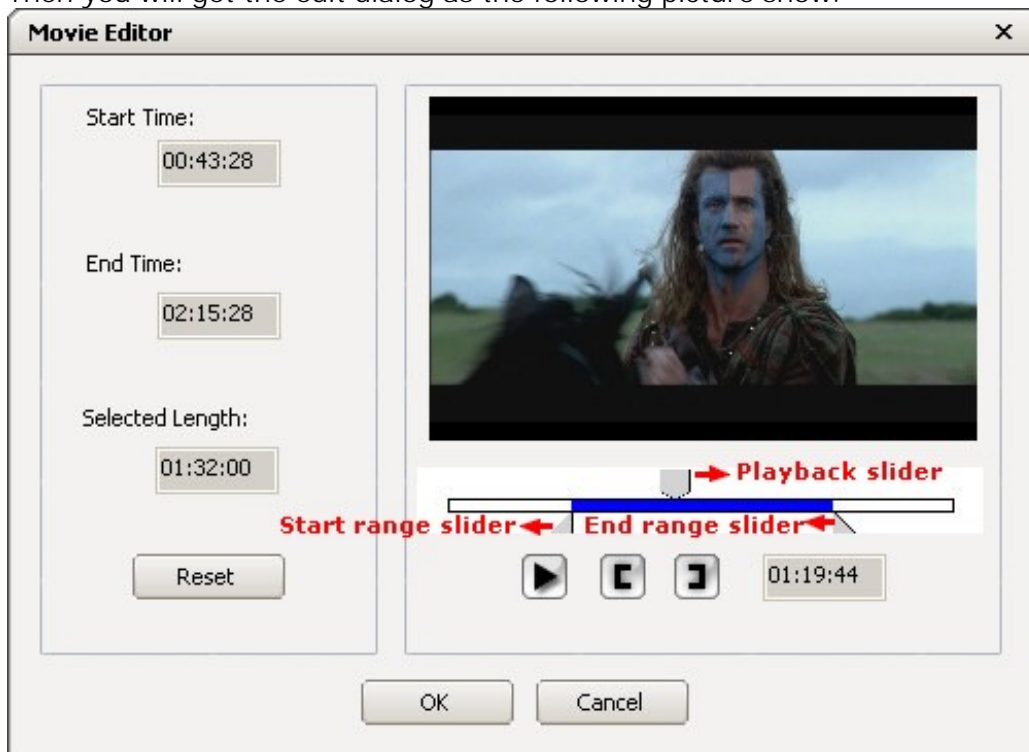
Then you will get the edit dialog as the following picture show:

Movie Editor

Start Time:
00:43:28

End Time:
02:15:28

Selected Length:
01:32:00

Reset

Playback slider
Start range slider
End range slider

01:19:44

OK
Cancel